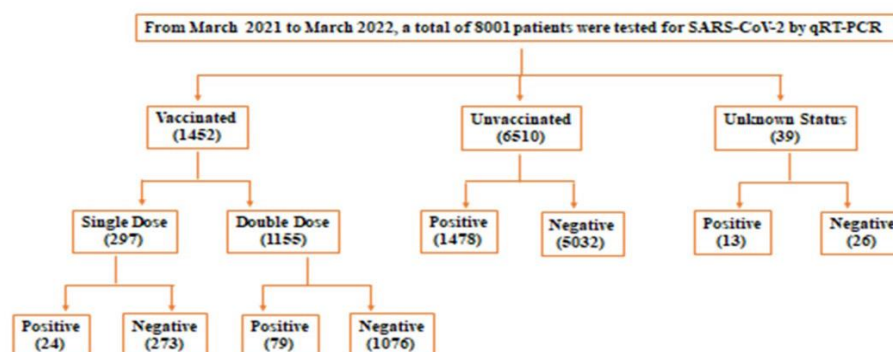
From March 2021 to March 2022, a total of 8001 patients were tested for SARS-CoV-2 by qRT-PCR

Vaccinated (1452)

Unvaccinated (6510)

Unknown Status (39)

Single Dose (297)

Double Dose (1155)

Positive (1478)

Negative (5032)

Positive (13)

Negative (26)

Positive (24)

Negative (273)

Positive (79)

Negative (1076)